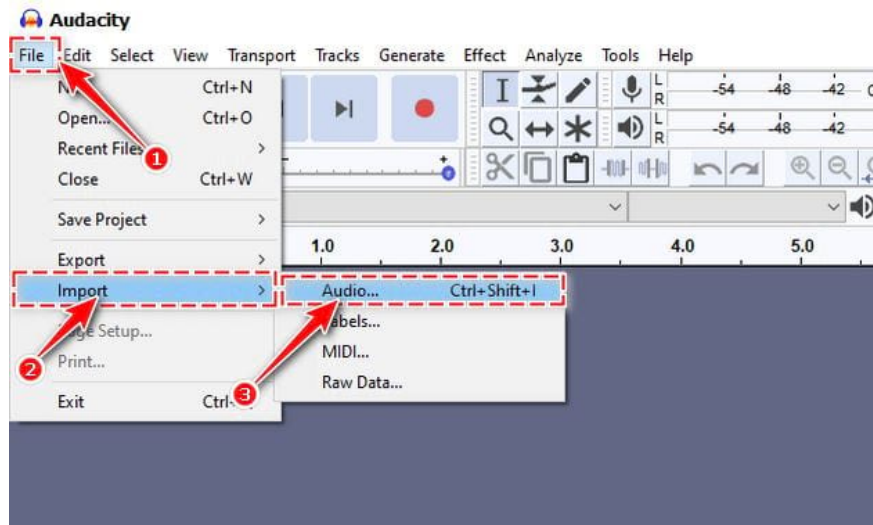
Audacity

File Edit Select View Transport Tracks Generate Effect Analyze Tools Help

N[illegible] Ctrl+N
Open... Ctrl+O
Recent Files >
Close Ctrl+W
Save Project >
Export >
Import >
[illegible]ge Setup...
Print...
Exit Ctrl-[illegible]

Audio... Ctrl+Shift+I
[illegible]abels...
MIDI...
Raw Data...

L
R
-54 -48 -42
L
R
-54 -48 -42

1.0 2.0 3.0 4.0 5.0

1
2
3